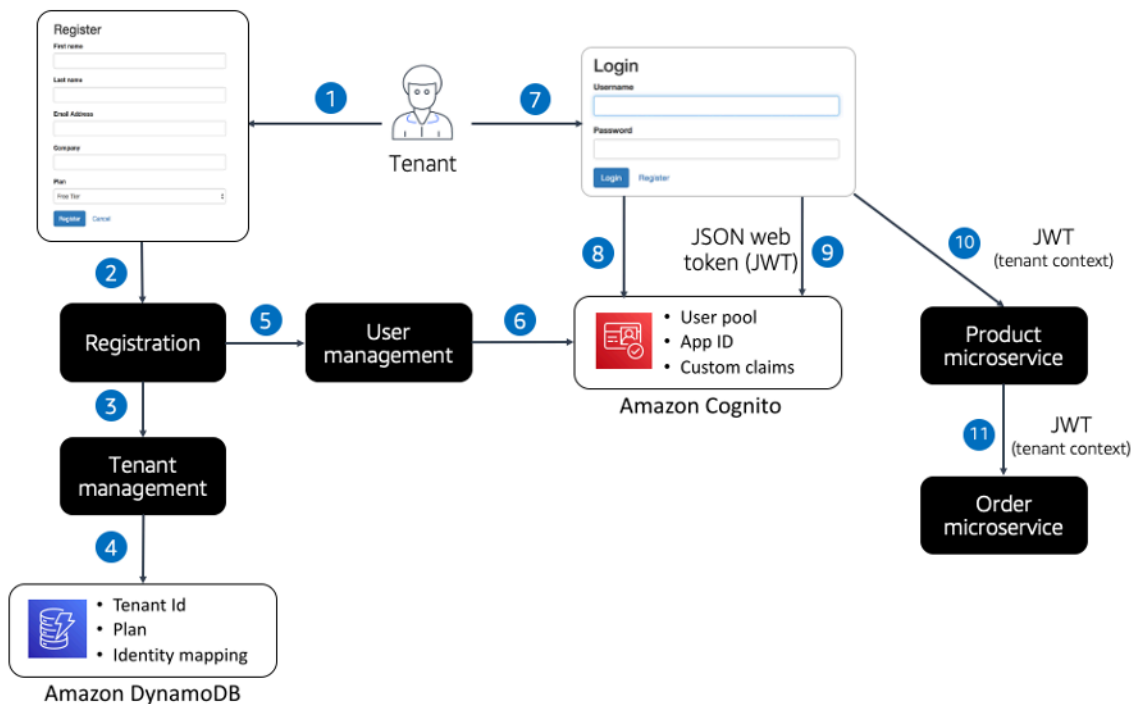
Register
First name
Last name
Email Address
Company
Plan
Free Tier
Register Cancel

1

Tenant

7

Login
Username
Password
Login Register

2

8

JSON web token (JWT)

9

10

JWT (tenant context)

Registration

5

User management

6

• User pool
• App ID
• Custom claims

Amazon Cognito

Product microservice

3

11

JWT (tenant context)

Tenant management

Order microservice

4

• Tenant Id
• Plan
• Identity mapping

Amazon DynamoDB